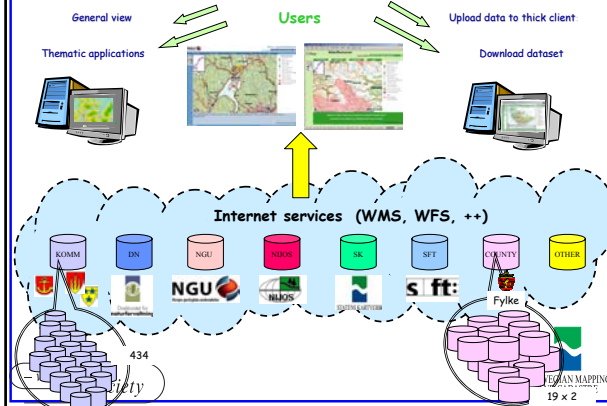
General view

Thematic applications

Users

Upload data to thick client

Download dataset

Internet services (WMS, WFS, ++)

KOMM
DN
NGU
NDOS
SK
SFT
COUNTY
OTHER

Dedicated to naturforvaltning

NGU

NIJOS

STATENS KARTVERK

sft:

Fylke

434

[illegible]iety

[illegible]EGIAN MAPPING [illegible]

19 x 2